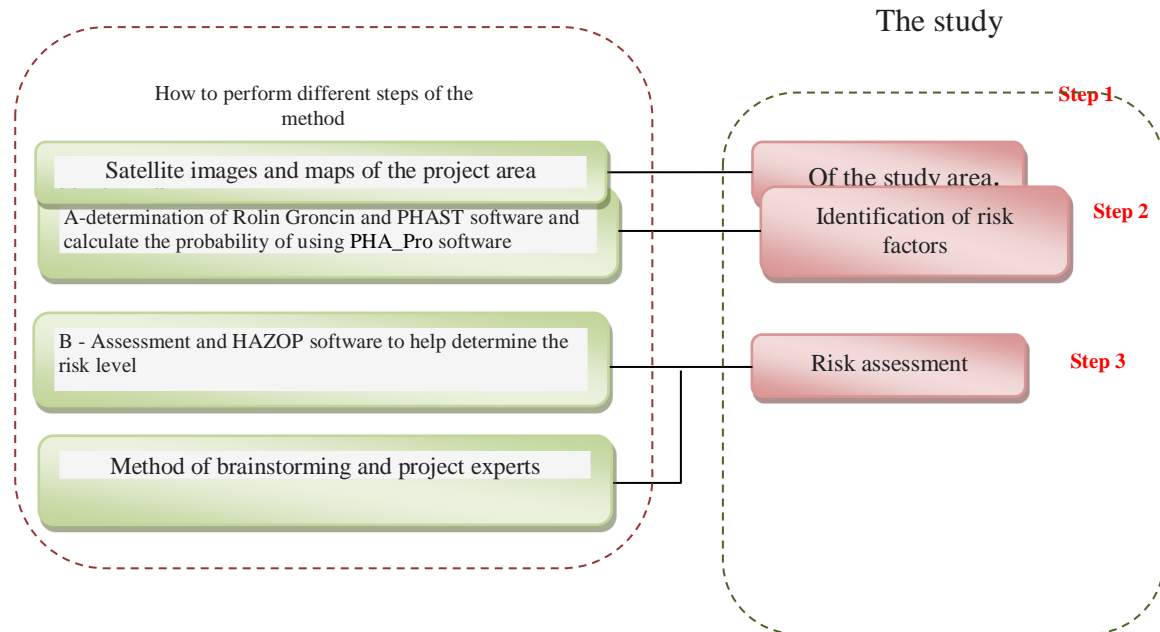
The study

How to perform different steps of the method

Satellite images and maps of the project area

A-determination of Rolin Groncin and PHAST software and calculate the probability of using PHA_Pro software

B - Assessment and HAZOP software to help determine the risk level

Method of brainstorming and project experts

Step 1

Of the study area.

Identification of risk factors

Step 2

Risk assessment

Step 3